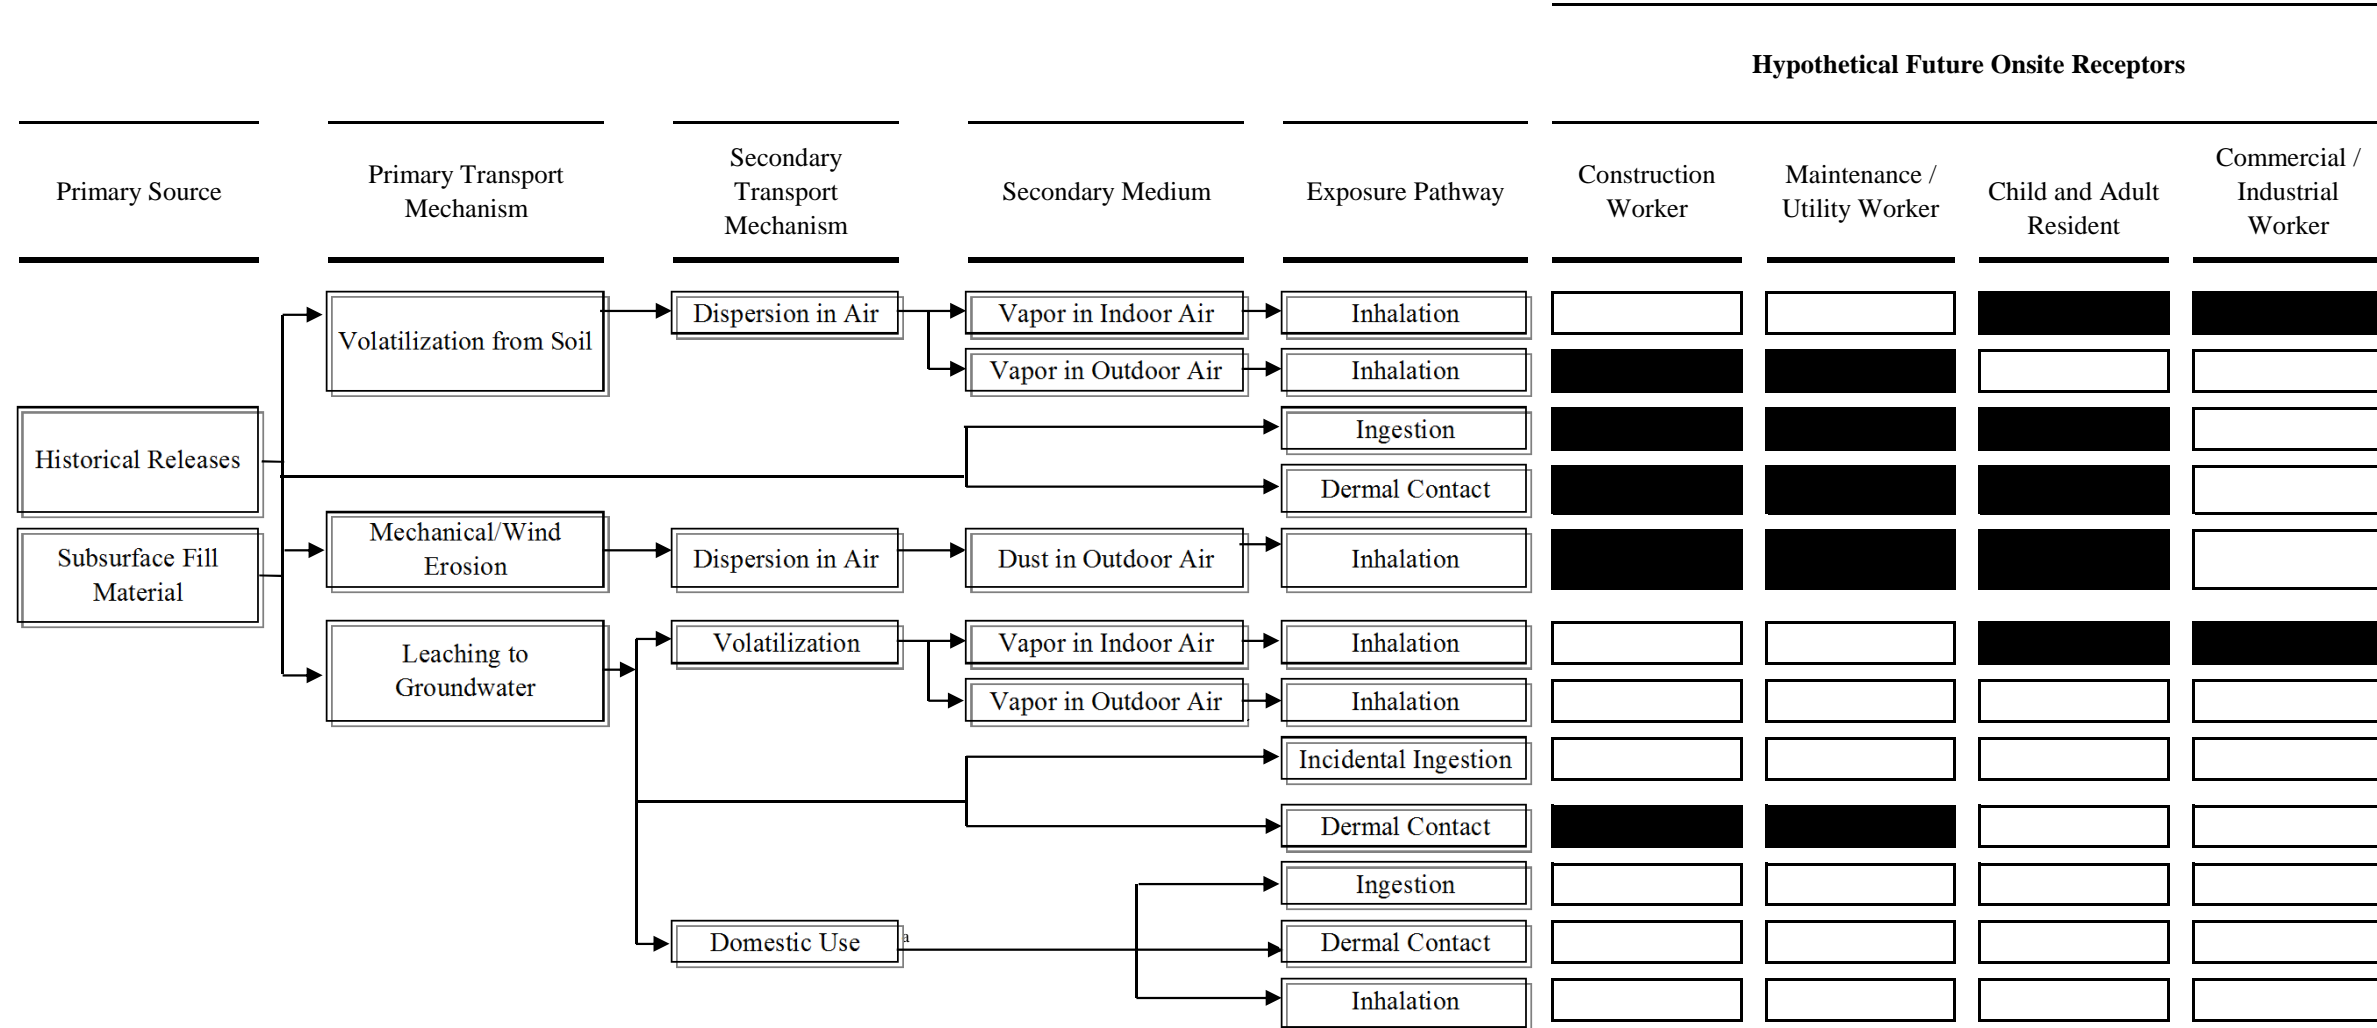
Hypothetical Future Onsite Receptors

Primary Source

Primary Transport Mechanism

Secondary Transport Mechanism

Secondary Medium

Exposure Pathway

Construction Worker

Maintenance / Utility Worker

Child and Adult Resident

Commercial / Industrial Worker

Historical Releases

Subsurface Fill Material

Volatilization from Soil

Dispersion in Air

Vapor in Indoor Air

Inhalation

Vapor in Outdoor Air

Inhalation

Ingestion

Dermal Contact

Mechanical/Wind Erosion

Dispersion in Air

Dust in Outdoor Air

Inhalation

Leaching to Groundwater

Volatilization

Vapor in Indoor Air

Inhalation

Vapor in Outdoor Air

Inhalation

Incidental Ingestion

Dermal Contact

Domestic Use

a

Ingestion

Dermal Contact

Inhalation